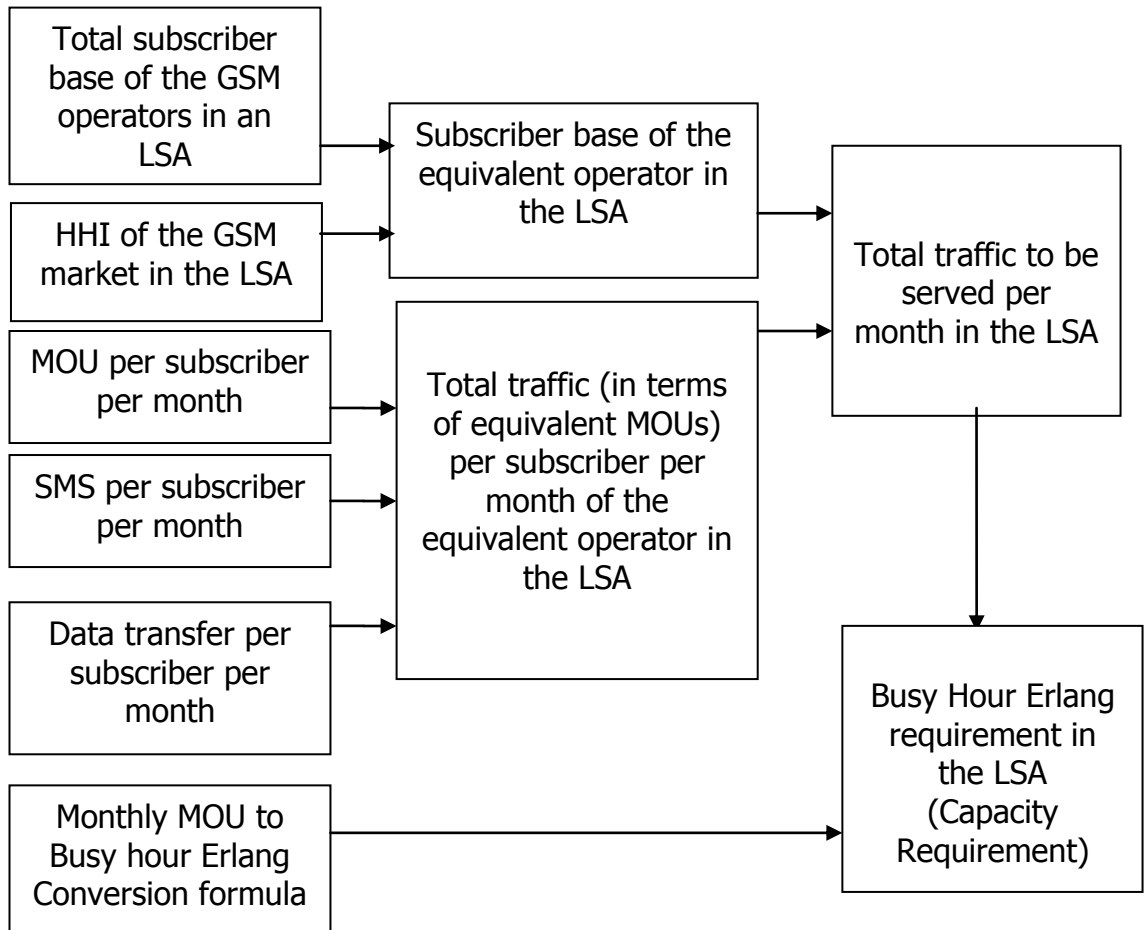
Total subscriber base of the GSM operators in an LSA

HHI of the GSM market in the LSA

Subscriber base of the equivalent operator in the LSA

Total traffic to be served per month in the LSA

MOU per subscriber per month

SMS per subscriber per month

Data transfer per subscriber per month

Total traffic (in terms of equivalent MOUs) per subscriber per month of the equivalent operator in the LSA

Busy Hour Erlang requirement in the LSA (Capacity Requirement)

Monthly MOU to Busy hour Erlang Conversion formula